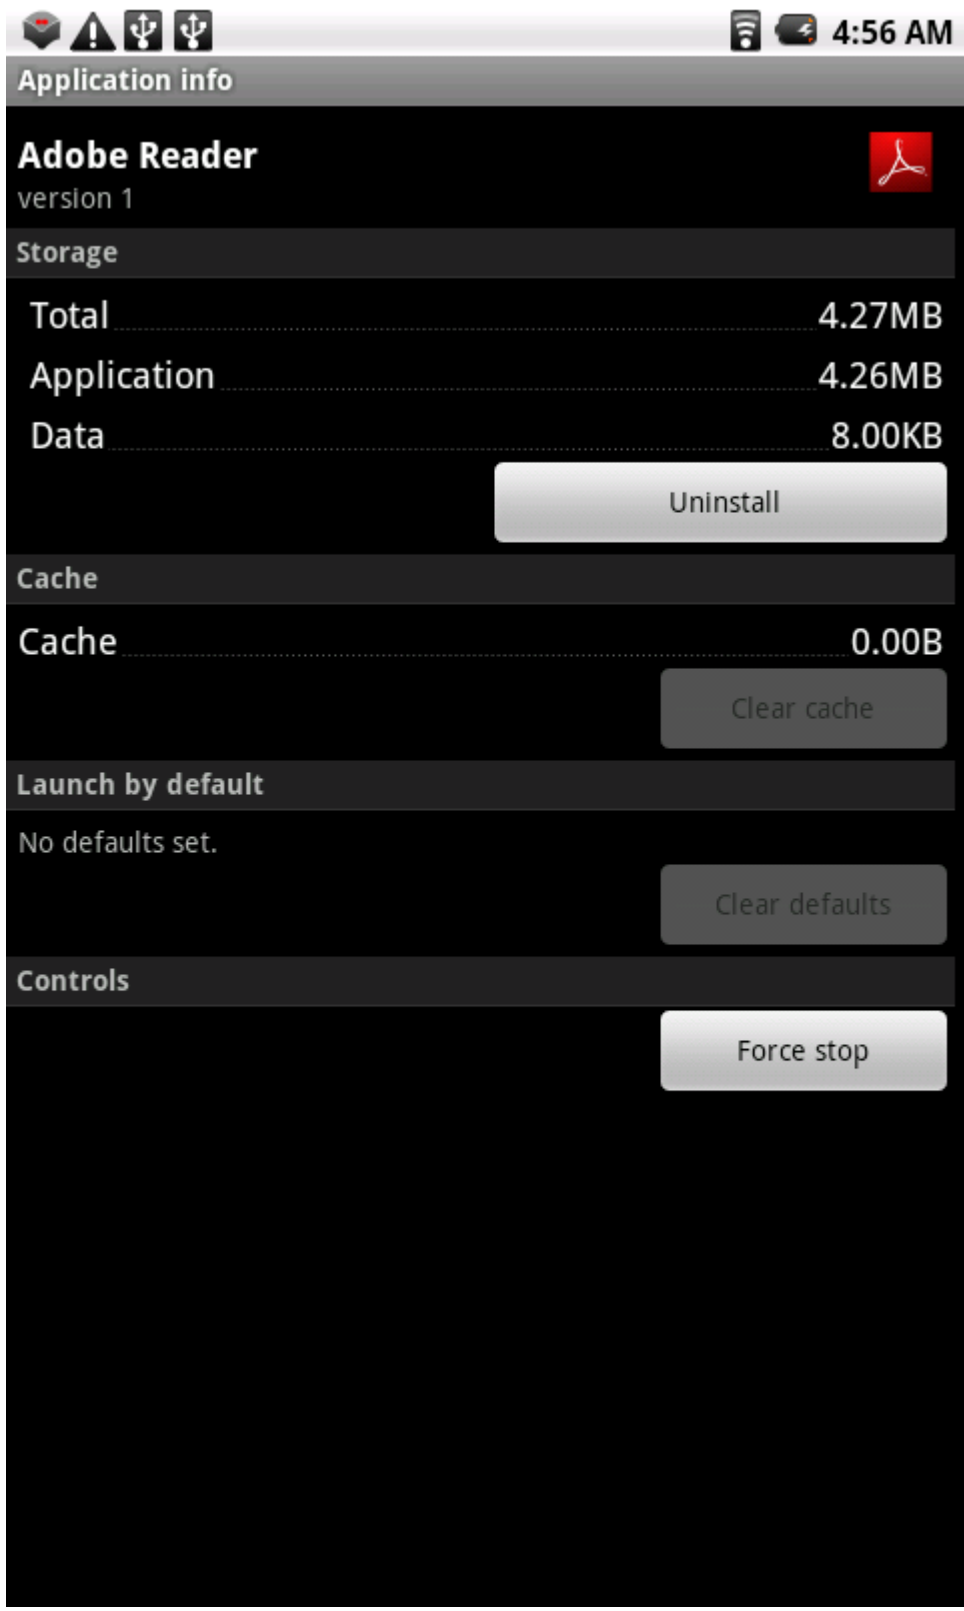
4:56 AM

Application info

Adobe Reader
version 1

Storage

Total 4.27MB
Application 4.26MB
Data 8.00KB

Uninstall

Cache

Cache 0.00B

Clear cache

Launch by default

No defaults set.

Clear defaults

Controls

Force stop